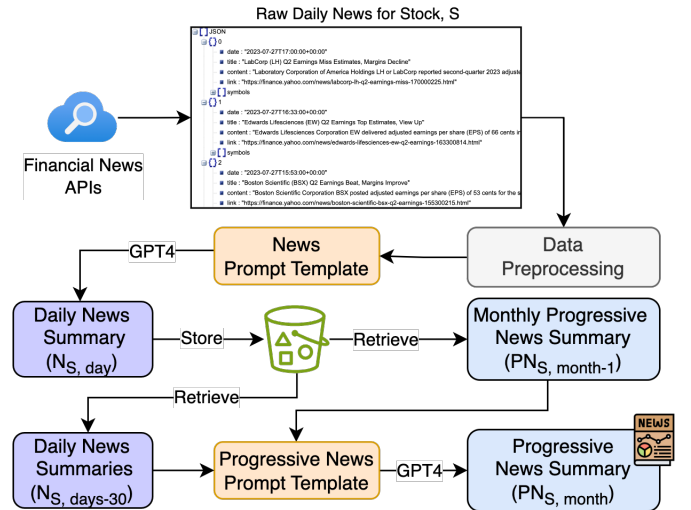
Raw Daily News for Stock, S

JSON
0
date : "2023-07-27T17:00:00+00:00"
title : "LabCorp (LH) Q2 Earnings Miss Estimates, Margins Decline"
content : "Laboratory Corporation of America Holdings LH or LabCorp reported second-quarter 2023 adjuste
link : "https://finance.yahoo.com/news/labcorp-lh-q2-earnings-miss-170000225.html"
symbols
1
date : "2023-07-27T16:33:00+00:00"
title : "Edwards Lifesciences (EW) Q2 Earnings Top Estimates, View Up"
content : "Edwards Lifesciences Corporation EW delivered adjusted earnings per share (EPS) of 66 cents i
link : "https://finance.yahoo.com/news/edwards-lifesciences-ew-q2-earnings-163300814.html"
symbols
2
date : "2023-07-27T15:53:00+00:00"
title : "Boston Scientific (BSX) Q2 Earnings Beat, Margins Improve"
content : "Boston Scientific Corporation BSX posted adjusted earnings per share (EPS) of 53 cents for the s
link : "https://finance.yahoo.com/news/boston-scientific-bsx-q2-earnings-155300215.html"

Financial News APIs

GPT4

News Prompt Template

Data Preprocessing

Daily News Summary ($N_{S,\ day}$)

Store

Retrieve

Monthly Progressive News Summary ($PN_{S,\ month-1}$)

Retrieve

Daily News Summaries ($N_{S,\ days-30}$)

Progressive News Prompt Template

GPT4

Progressive News Summary ($PN_{S,\ month}$)

NEWS